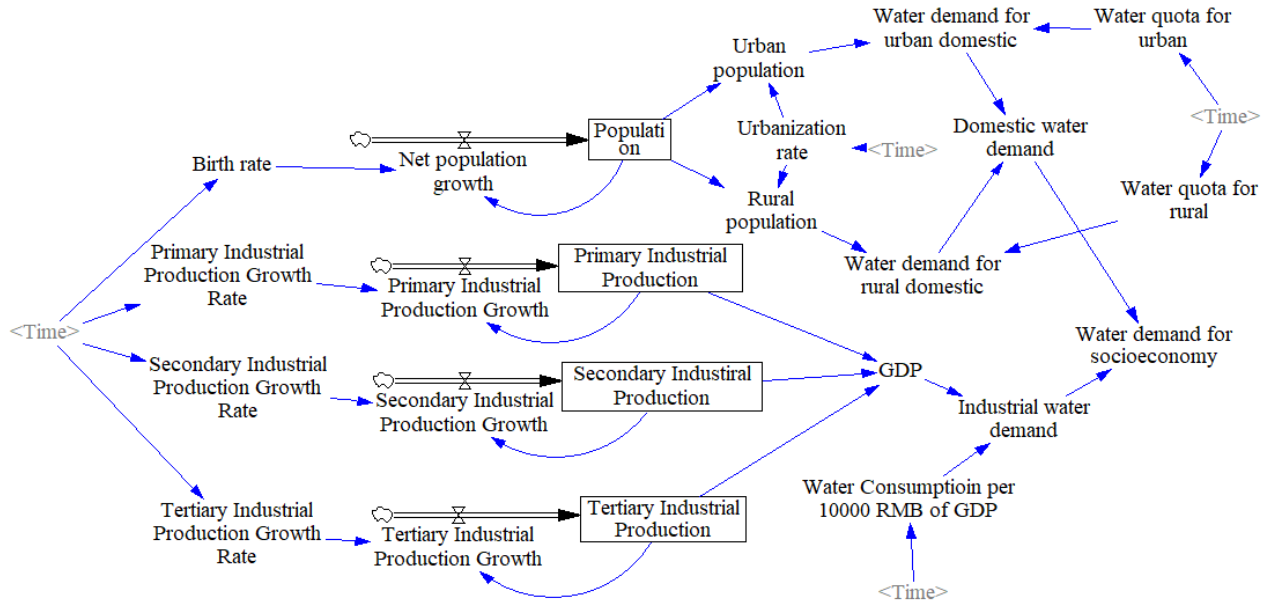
Water demand for urban domestic
Water quota for urban
Urban population
<Time>
Populati on
Urbanization rate
<Time>
Domestic water demand
Birth rate
Net population growth
Rural population
Water quota for rural
Primary Industrial Production Growth Rate
Primary Industrial Production Growth
Primary Industrial Production
Water demand for rural domestic
<Time>
Water demand for socioeconomy
Secondary Industrial Production Growth Rate
Secondary Industrial Production Growth
Secondary Industiral Production
GDP
Industrial water demand
Tertiary Industrial Production Growth Rate
Tertiary Industrial Production Growth
Tertiary Industrial Production
Water Consumptioin per 10000 RMB of GDP
<Time>